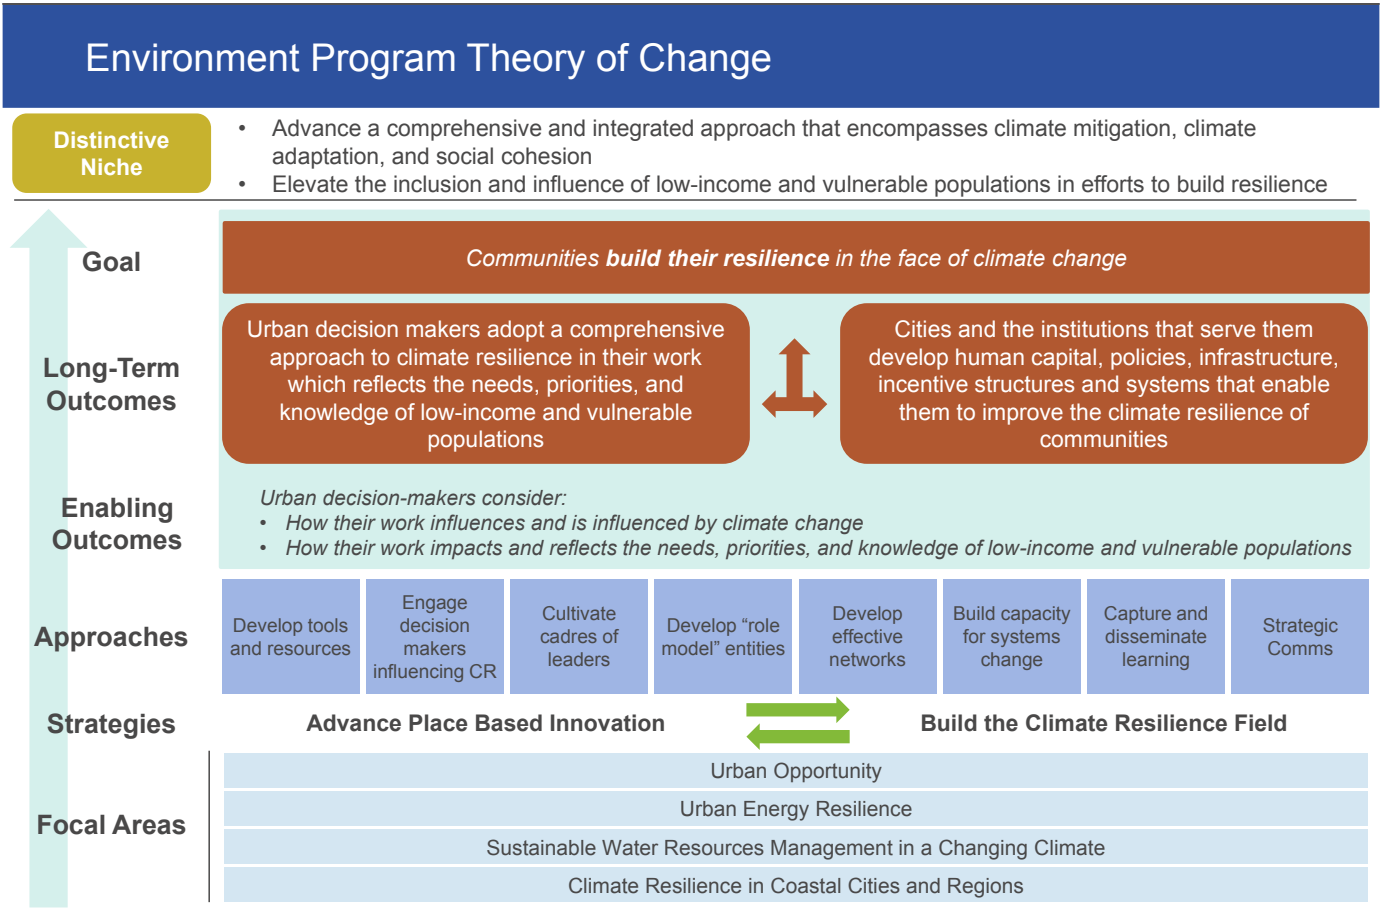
Environment Program Theory of Change

Distinctive Niche

- Advance a comprehensive and integrated approach that encompasses climate mitigation, climate adaptation, and social cohesion
- Elevate the inclusion and influence of low-income and vulnerable populations in efforts to build resilience

Goal

*Communities **build their resilience** in the face of climate change*

Long-Term Outcomes

Urban decision makers adopt a comprehensive approach to climate resilience in their work which reflects the needs, priorities, and knowledge of low-income and vulnerable populations

Cities and the institutions that serve them develop human capital, policies, infrastructure, incentive structures and systems that enable them to improve the climate resilience of communities

Enabling Outcomes

*Urban decision-makers consider:*
- *How their work influences and is influenced by climate change*
- *How their work impacts and reflects the needs, priorities, and knowledge of low-income and vulnerable populations*

Approaches

| Develop tools and resources | Engage decision makers influencing CR | Cultivate cadres of leaders | Develop “role model” entities | Develop effective networks | Build capacity for systems change | Capture and disseminate learning | Strategic Comms |
|---|---|---|---|---|---|---|---|

Strategies

Advance Place Based Innovation

Build the Climate Resilience Field

Focal Areas

Urban Opportunity

Urban Energy Resilience

Sustainable Water Resources Management in a Changing Climate

Climate Resilience in Coastal Cities and Regions